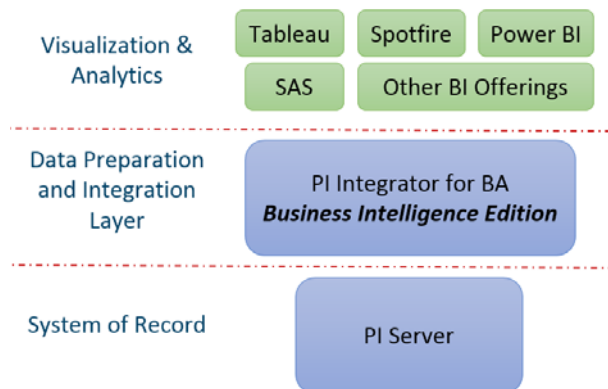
Visualization & Analytics

Tableau

Spotfire

Power BI

SAS

Other BI Offerings

Data Preparation and Integration Layer

PI Integrator for BA
***Business Intelligence Edition***

System of Record

PI Server